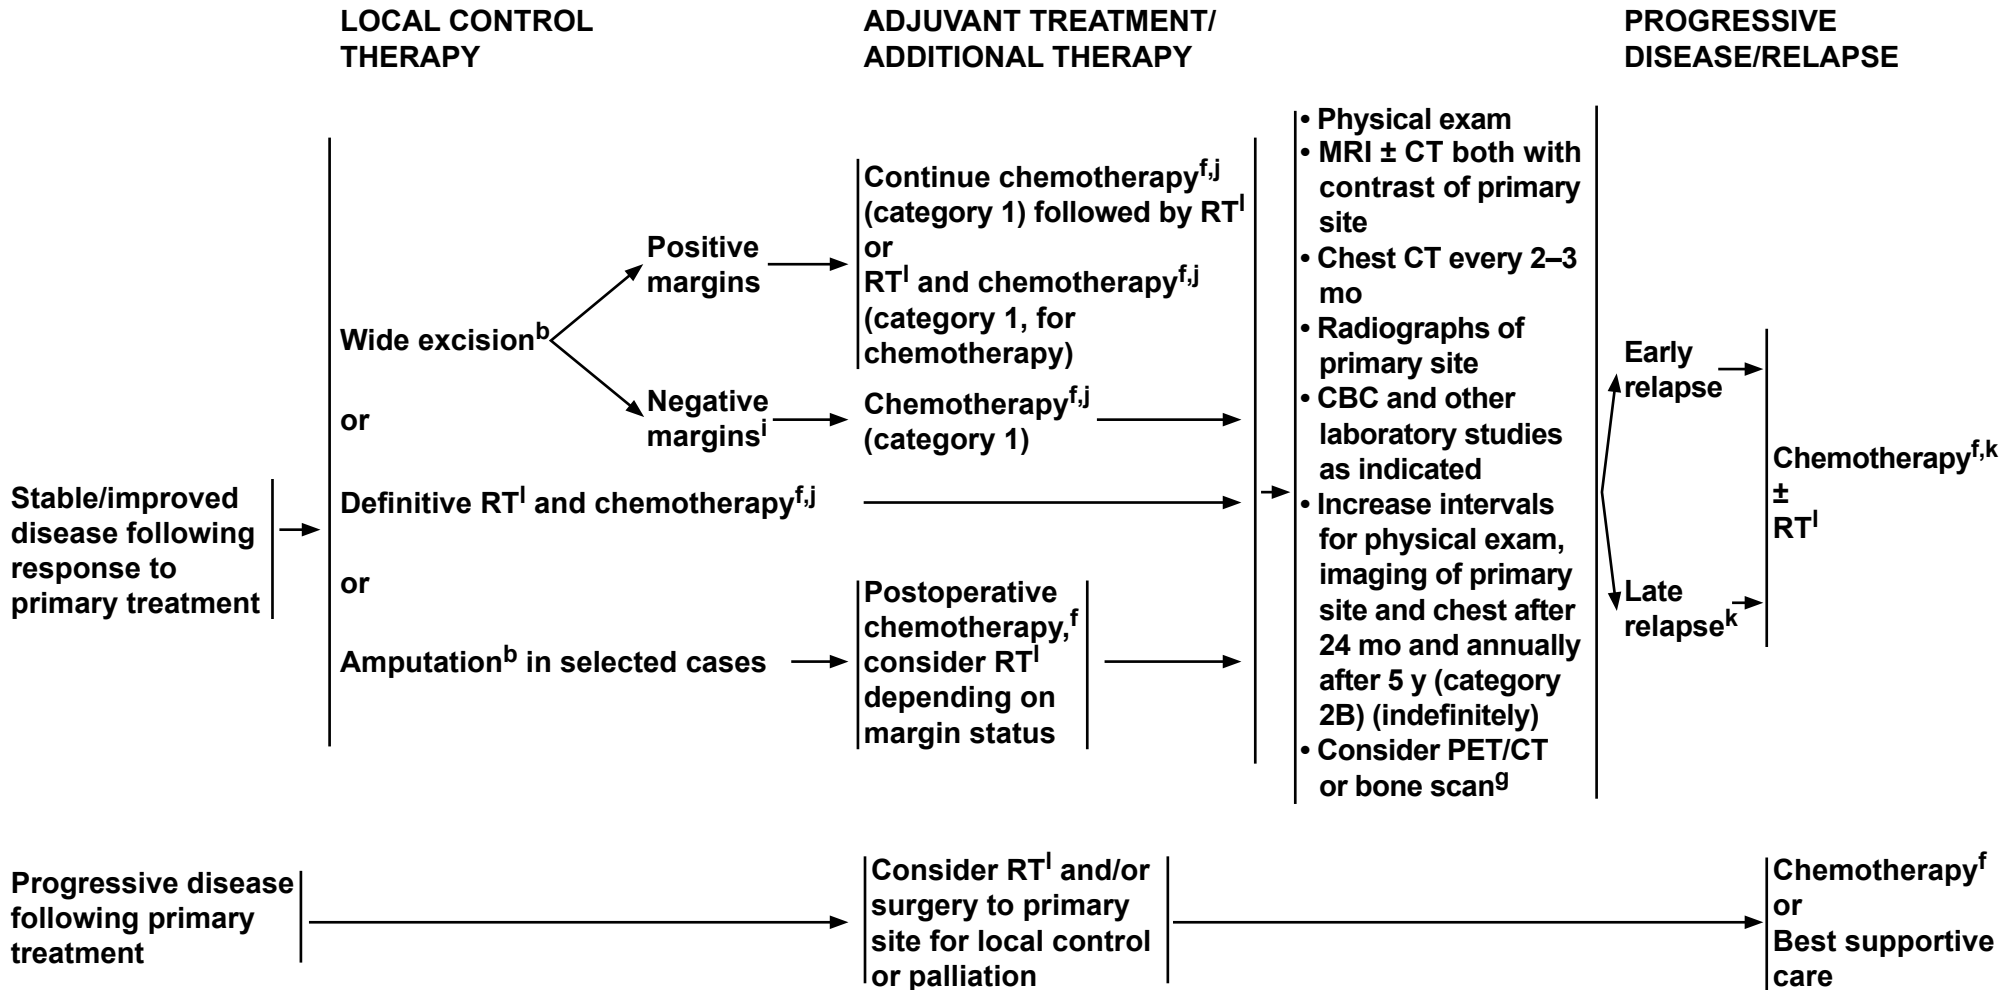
LOCAL CONTROL THERAPY

ADJUVANT TREATMENT/ ADDITIONAL THERAPY

PROGRESSIVE DISEASE/RELAPSE

Stable/improved disease following response to primary treatment

Wide excision$^{b}$

Positive margins

Continue chemotherapy$^{f,j}$ (category 1) followed by RT$^{l}$ or RT$^{l}$ and chemotherapy$^{f,j}$ (category 1, for chemotherapy)

Negative margins$^{i}$

Chemotherapy$^{f,j}$ (category 1)

or

Definitive RT$^{l}$ and chemotherapy$^{f,j}$

or

Amputation$^{b}$ in selected cases

Postoperative chemotherapy,$^{f}$ consider RT$^{l}$ depending on margin status

• Physical exam
• MRI ± CT both with contrast of primary site
• Chest CT every 2–3 mo
• Radiographs of primary site
• CBC and other laboratory studies as indicated
• Increase intervals for physical exam, imaging of primary site and chest after 24 mo and annually after 5 y (category 2B) (indefinitely)
• Consider PET/CT or bone scan$^{g}$

Early relapse

Late relapse$^{k}$

Chemotherapy$^{f,k}$ ± RT$^{l}$

Progressive disease following primary treatment

Consider RT$^{l}$ and/or surgery to primary site for local control or palliation

Chemotherapy$^{f}$ or Best supportive care